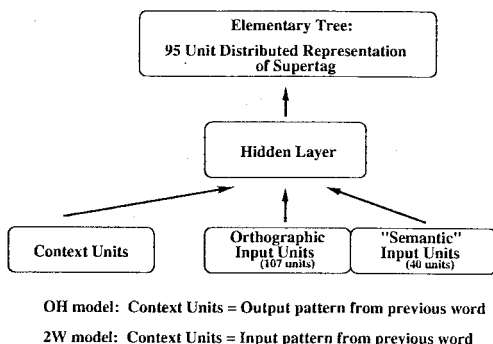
Elementary Tree:
95 Unit Distributed Representation of Supertag

Hidden Layer

Context Units

Orthographic Input Units (107 units)

"Semantic" Input Units (40 units)

OH model: Context Units = Output pattern from previous word

2W model: Context Units = Input pattern from previous word